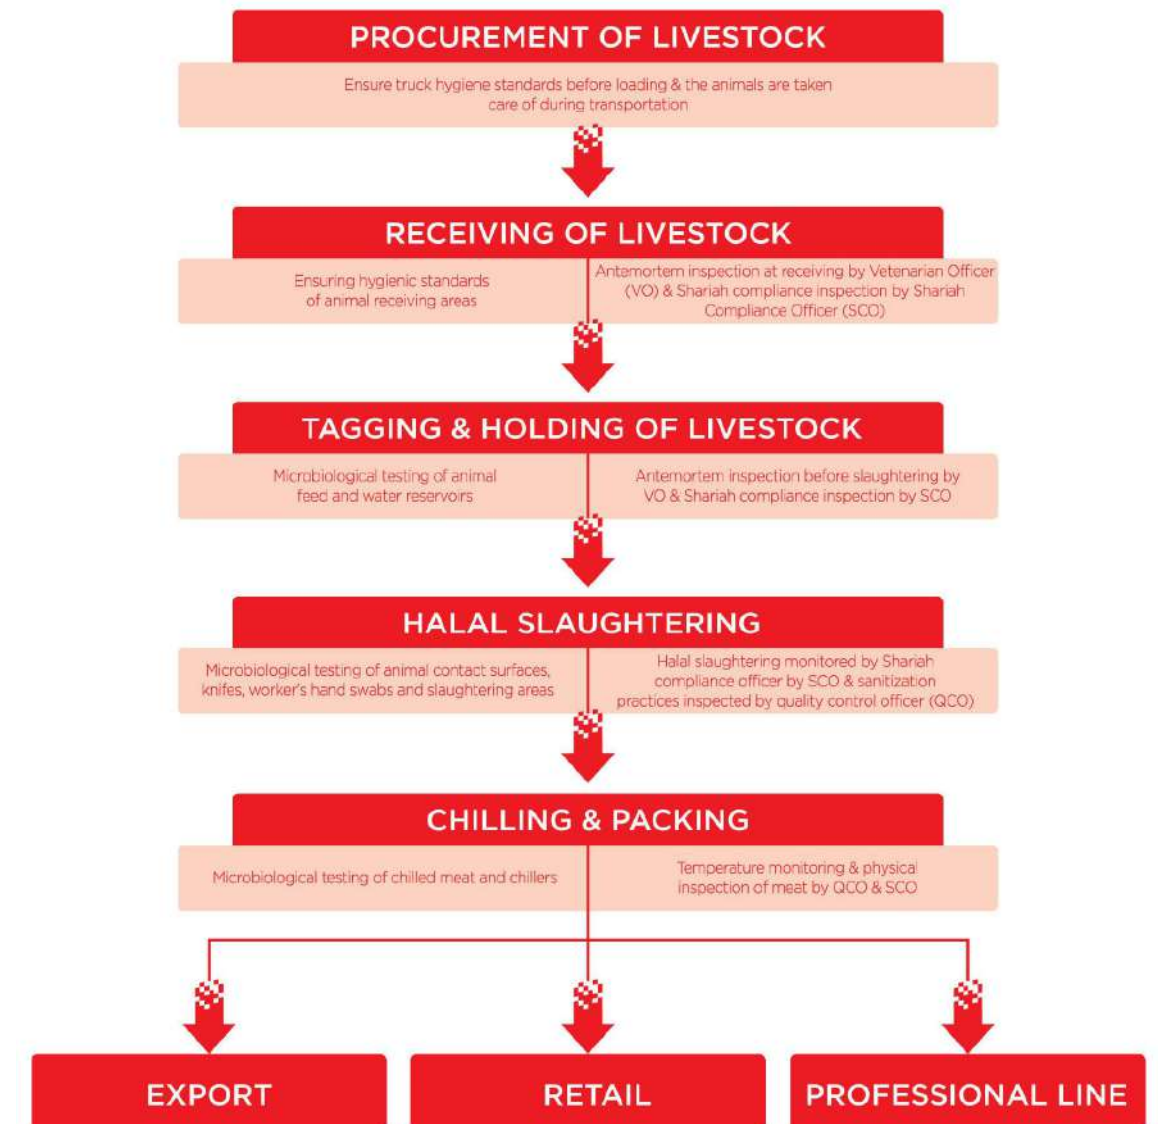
PROCUREMENT OF LIVESTOCK

Ensure truck hygiene standards before loading & the animals are taken care of during transportation

RECEIVING OF LIVESTOCK

Ensuring hygienic standards of animal receiving areas

Antemortem inspection at receiving by Veterinarian Officer (VO) & Shariah compliance inspection by Shariah Compliance Officer (SCO)

TAGGING & HOLDING OF LIVESTOCK

Microbiological testing of animal feed and water reservoirs

Antemortem inspection before slaughtering by VO & Shariah compliance inspection by SCO

HALAL SLAUGHTERING

Microbiological testing of animal contact surfaces, knifes, worker's hand swabs and slaughtering areas

Halal slaughtering monitored by Shariah compliance officer by SCO & sanitization practices inspected by quality control officer (QCO)

CHILLING & PACKING

Microbiological testing of chilled meat and chillers

Temperature monitoring & physical inspection of meat by QCO & SCO

EXPORT

RETAIL

PROFESSIONAL LINE